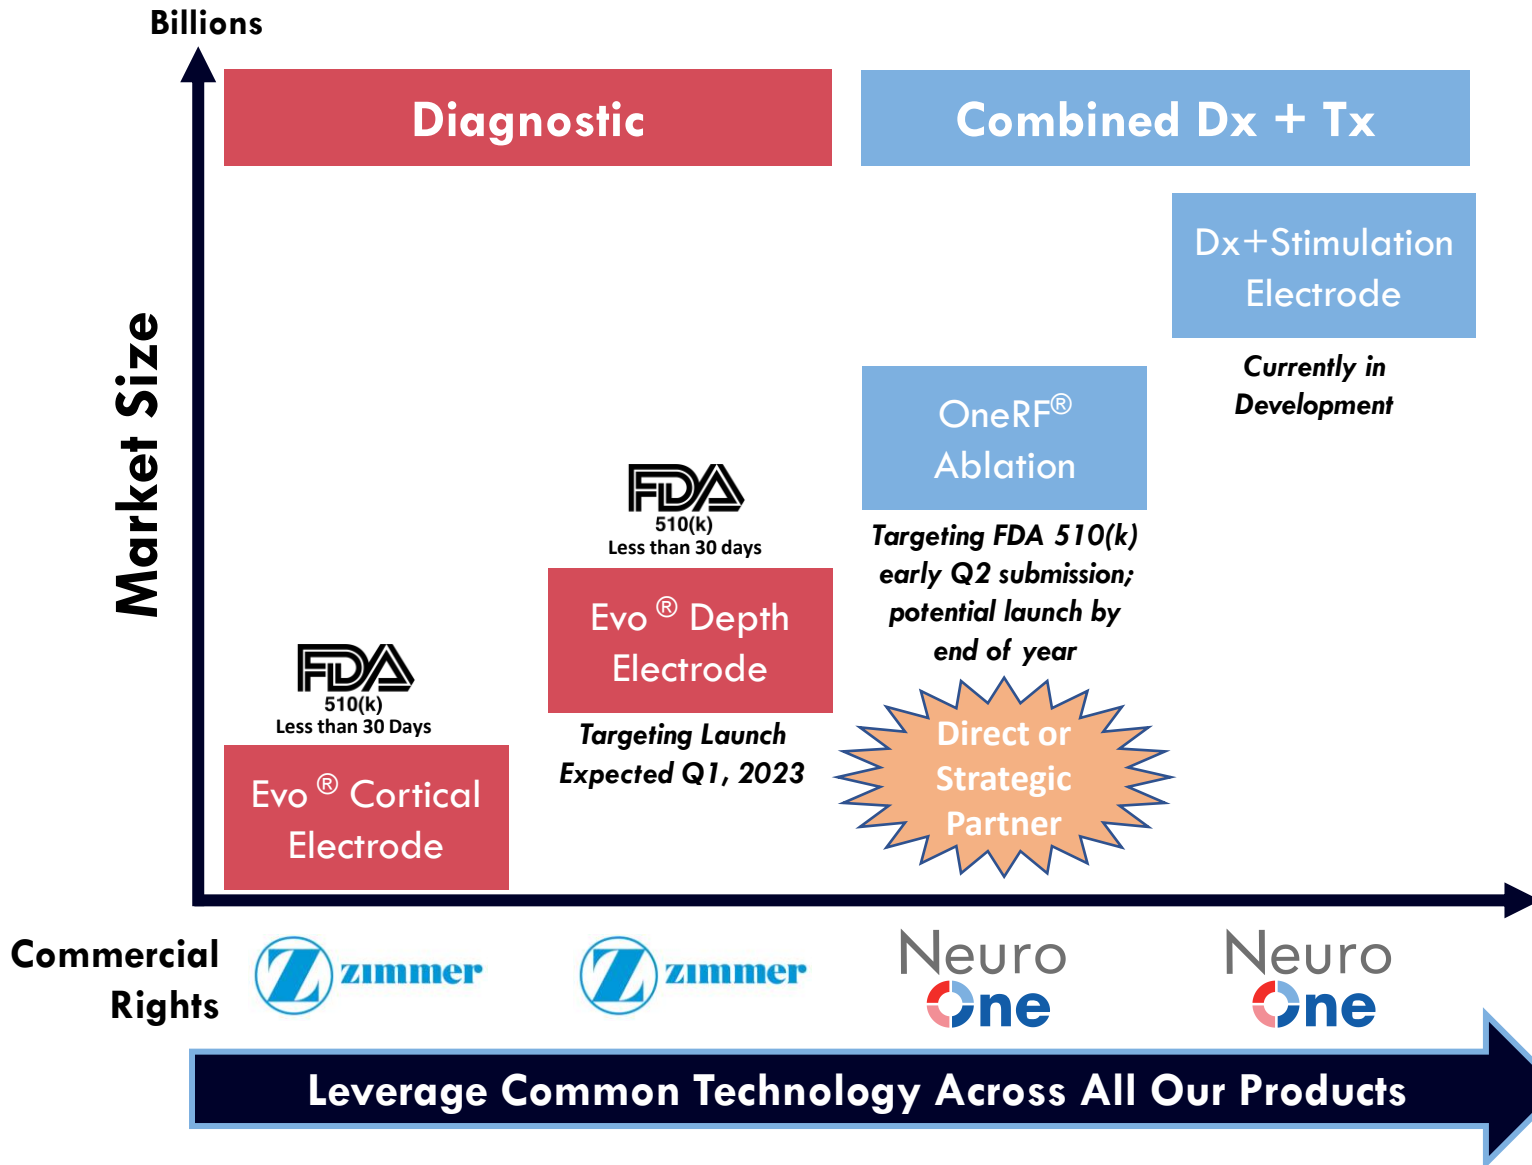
Billions

Market Size

Diagnostic

Combined Dx + Tx

Dx+Stimulation Electrode

Currently in Development

OneRF® Ablation

Targeting FDA 510(k) early Q2 submission; potential launch by end of year

FDA
510(k)
Less than 30 days

Evo ® Depth Electrode

Targeting Launch Expected Q1, 2023

FDA
510(k)
Less than 30 Days

Evo ® Cortical Electrode

Direct or Strategic Partner

Commercial Rights

zimmer

zimmer

Neuro One

Neuro One

Leverage Common Technology Across All Our Products